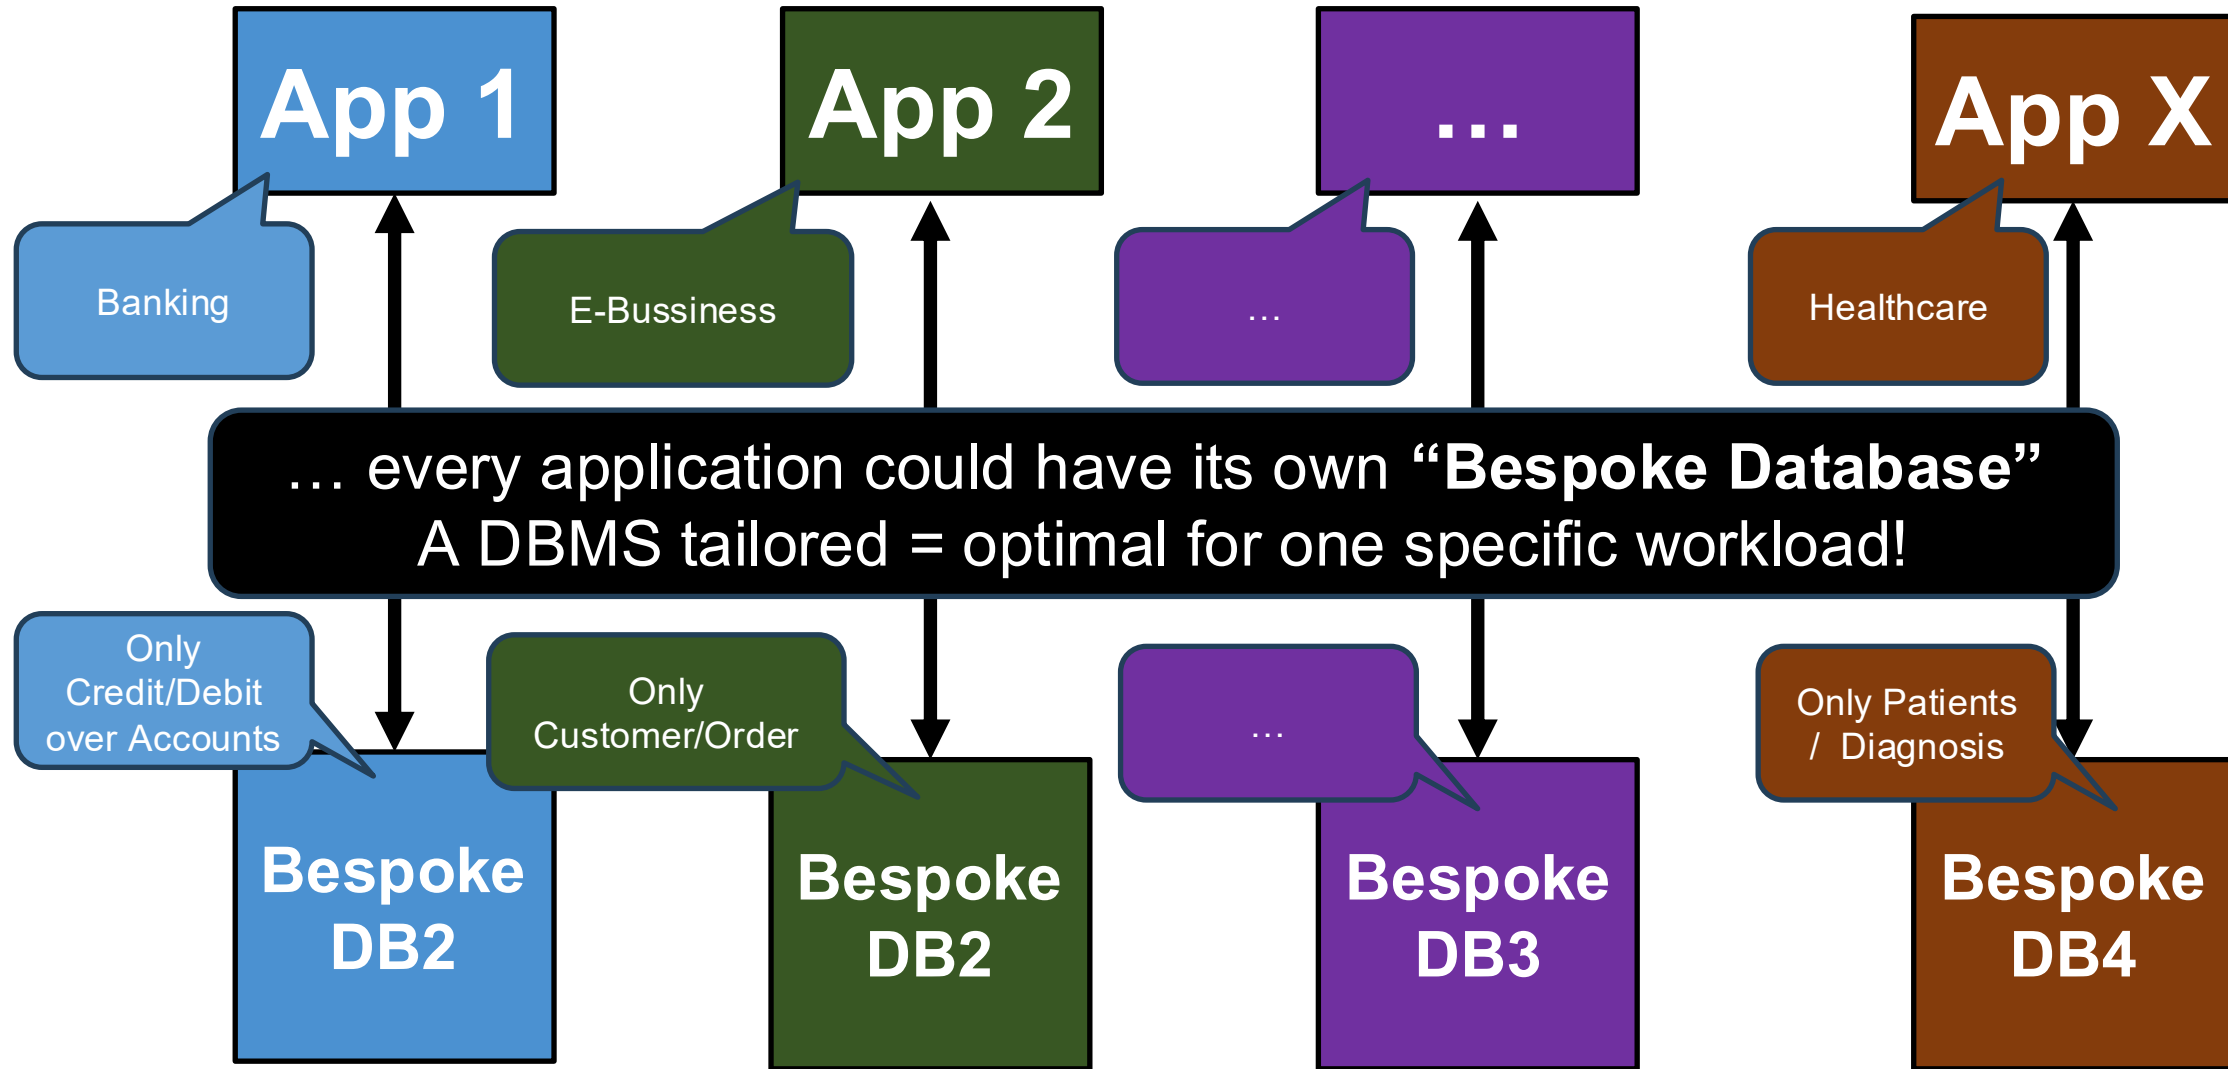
App 1

App 2

...

App X

Banking

E-Bussiness

...

Healthcare

… every application could have its own **“Bespoke Database”**
A DBMS tailored = optimal for one specific workload!

Only Credit/Debit over Accounts

Only Customer/Order

...

Only Patients / Diagnosis

Bespoke DB2

Bespoke DB2

Bespoke DB3

Bespoke DB4